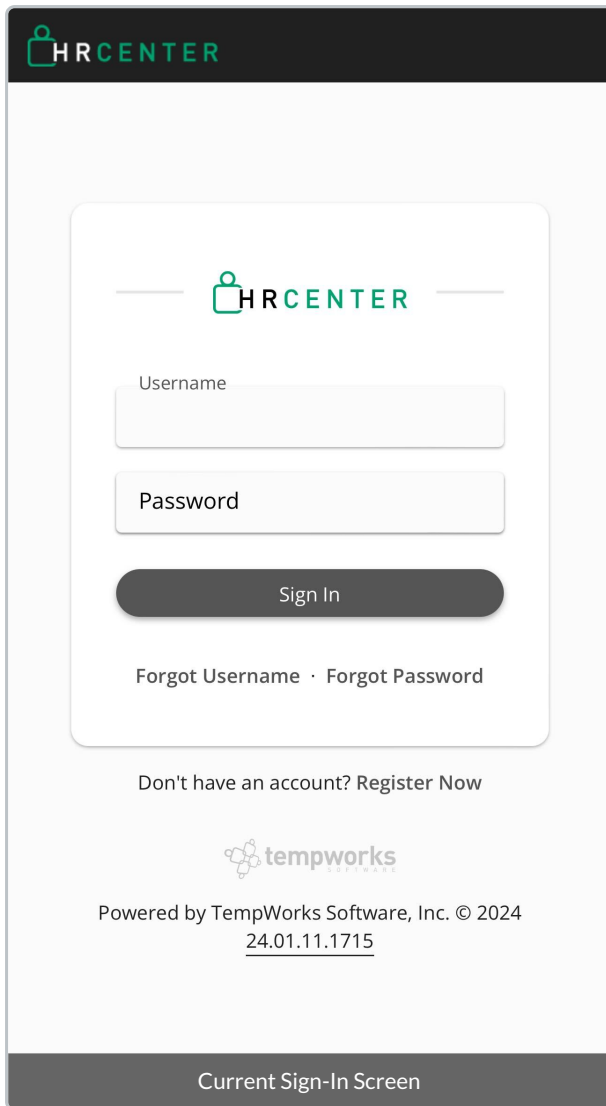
HRCENTER

HRCENTER

Username

Password

Sign In

Forgot Username · Forgot Password

Don't have an account? Register Now

tempworks
SOFTWARE

Powered by TempWorks Software, Inc. © 2024
24.01.11.1715

Current Sign-In Screen